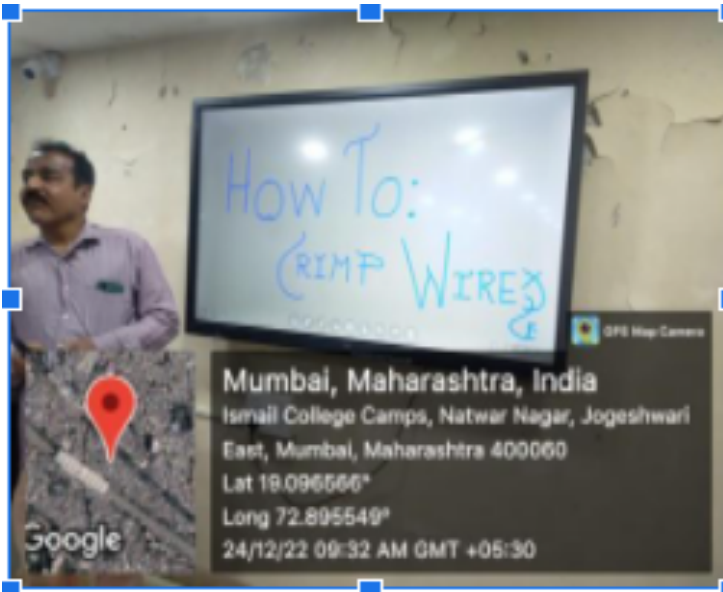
HOW TO:
CRIMP WIREZ

GPS Map Camera

Mumbai, Maharashtra, India
Ismail College Camps, Natwar Nagar, Jogeshwari East, Mumbai, Maharashtra 400060
Lat 19.096566°
Long 72.855549°
24/12/22 09:32 AM GMT +05:30

Google